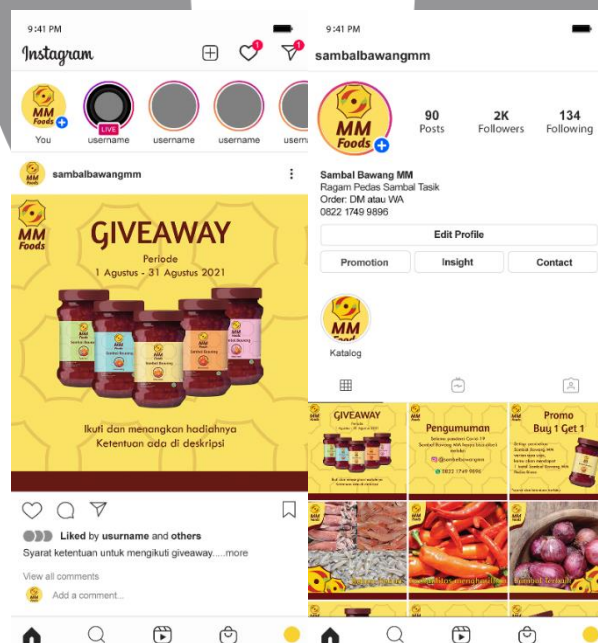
9:41 PM

Instagram

1

1

MM Foods

You

LIVE

username

username

username

usern

sambalbawangmm

MM Foods

GIVEAWAY

Periode
1 Agustus - 31 Agustus 2021

Ikuti dan menangkan hadiahnya
Ketentuan ada di deskripsi

Liked by usurname and others

Syarat ketentuan untuk mengikuti giveaway.....more

View all comments

Add a comment...

9:41 PM

sambalbawangmm

MM Foods

90
Posts

2K
Followers

134
Following

Sambal Bawang MM
Ragam Pedas Sambal Tasik
Order: DM atau WA
0822 1749 9896

Edit Profile

Promotion

Insight

Contact

MM Food

Katalog

GIVEAWAY

Pengumuman

Promo
Buy 1 Get 1

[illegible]

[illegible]

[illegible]